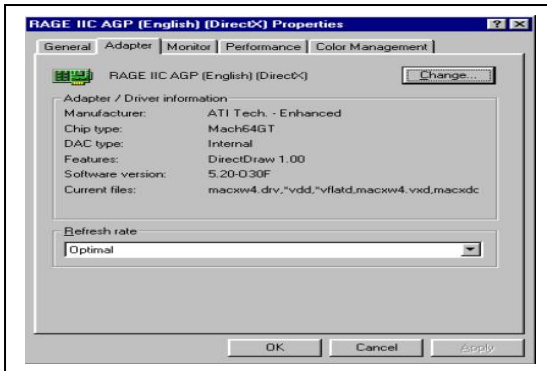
RAGE IIC AGP (English) (DirectX) Properties

?
X

General
Adapter
Monitor
Performance
Color Management

RAGE IIC AGP (English) (DirectX)

Change...

Adapter / Driver information

| Manufacturer: | ATI Tech. - Enhanced |
|---|---|
| Chip type: | Mach64GT |
| DAC type: | Internal |
| Features: | DirectDraw 1.00 |
| Software version: | 5.20-O30F |
| Current files: | macxw4.drv,*vdd,*vflatd,macxw4.vxd,macxdc |

Refresh rate

Optimal

OK
Cancel
Apply